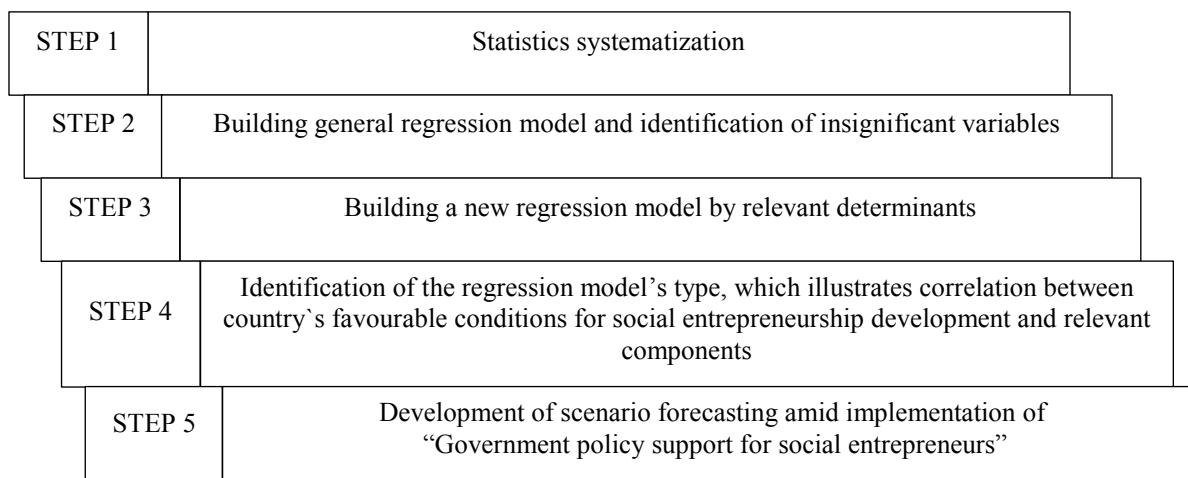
| STEP 1 | Statistics systematization |
|---|---|
| STEP 2 | Building general regression model and identification of insignificant variables |
| STEP 3 | Building a new regression model by relevant determinants |
| STEP 4 | Identification of the regression model’s type, which illustrates correlation between country`s favourable conditions for social entrepreneurship development and relevant components |
| STEP 5 | Development of scenario forecasting amid implementation of “Government policy support for social entrepreneurs” |